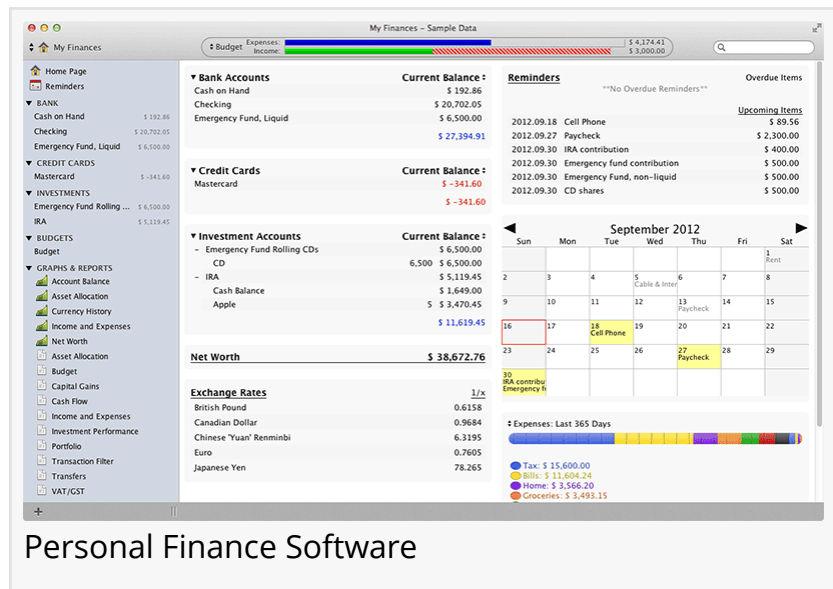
My Finances – Sample Data

My Finances

Budget Expenses: Income: $ 4,174.41 $ 3,000.00

Home Page
Reminders
BANK
Cash on Hand $ 192.86
Checking $ 20,702.05
Emergency Fund, Liquid $ 6,500.00
CREDIT CARDS
Mastercard -341.60
INVESTMENTS
Emergency Fund Rolling ... $ 6,500.00
IRA $ 5,119.45
BUDGETS
Budget
GRAPHS & REPORTS
Account Balance
Asset Allocation
Currency History
Income and Expenses
Net Worth
Asset Allocation
Budget
Capital Gains
Cash Flow
Income and Expenses
Investment Performance
Portfolio
Transaction Filter
Transfers
VAT/GST

| Bank Accounts | Current Balance |
|---|---|
| Cash on Hand | $ 192.86 |
| Checking | $ 20,702.05 |
| Emergency Fund, Liquid | $ 6,500.00 |
| | $ 27,394.91 |

| Credit Cards | Current Balance |
|---|---|
| Mastercard | $ -341.60 |
| | $ -341.60 |

| Investment Accounts | | Current Balance |
|---|---|---|
| – Emergency Fund Rolling CDs | | $ 6,500.00 |
| CD | 6,500 | $ 6,500.00 |
| – IRA | | $ 5,119.45 |
| Cash Balance | | $ 1,649.00 |
| Apple | 5 | $ 3,470.45 |
| | | $ 11,619.45 |

Net Worth $ 38,672.76

| Exchange Rates | 1/x |
|---|---|
| British Pound | 0.6158 |
| Canadian Dollar | 0.9684 |
| Chinese 'Yuan' Renminbi | 6.3195 |
| Euro | 0.7605 |
| Japanese Yen | 78.265 |

Reminders Overdue Items
**No Overdue Reminders**
Upcoming Items

| | | |
|---|---|---|
| 2012.09.18 | Cell Phone | $ 89.56 |
| 2012.09.27 | Paycheck | $ 2,300.00 |
| 2012.09.30 | IRA contribution | $ 400.00 |
| 2012.09.30 | Emergency fund contribution | $ 500.00 |
| 2012.09.30 | Emergency Fund, non-liquid | $ 500.00 |
| 2012.09.30 | CD shares | $ 500.00 |

September 2012

| Sun | Mon | Tue | Wed | Thu | Fri | Sat |
|---|---|---|---|---|---|---|
| | | | | | | 1 Rent |
| 2 | 3 | 4 | 5 Cable & Inter | 6 | 7 | 8 |
| 9 | 10 | 11 | 12 | 13 Paycheck | 14 | 15 |
| 16 | 17 | 18 Cell Phone | 19 | 20 | 21 | 22 |
| 23 | 24 | 25 | 26 | 27 Paycheck | 28 | 29 |
| 30 IRA contribu Emergency fu | | | | | | |

Expenses: Last 365 Days
Tax: $ 15,600.00
Bills: $ 11,604.24
Home: $ 3,566.20
Groceries: $ 3,493.15

+

Personal Finance Software